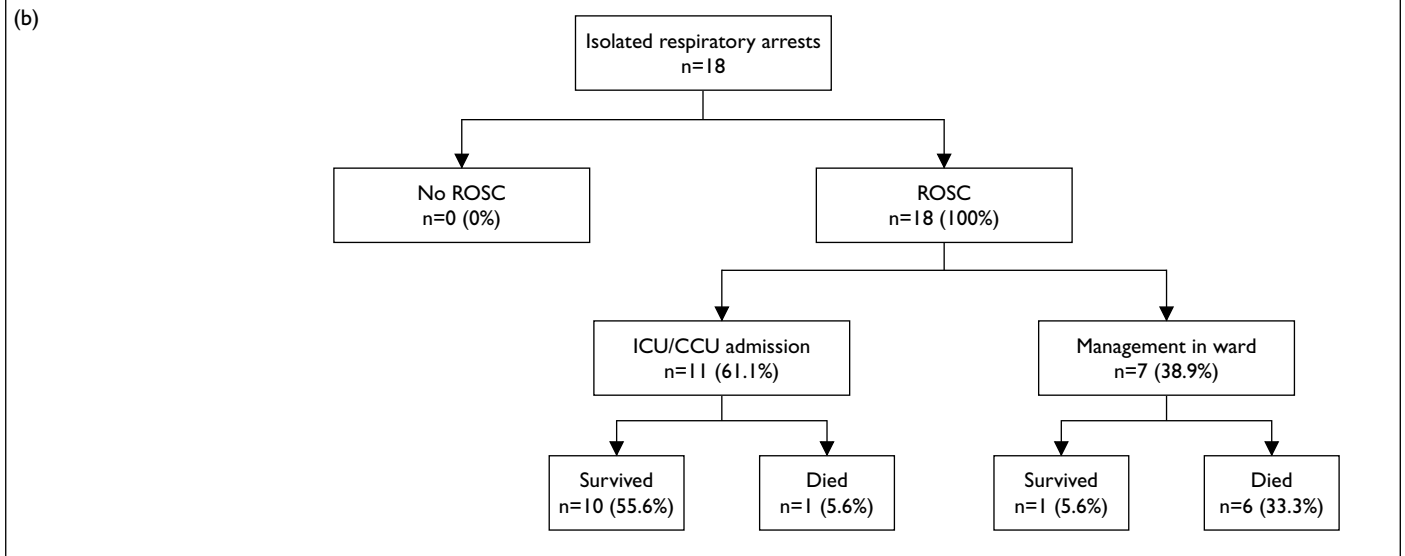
(b)

Isolated respiratory arrests
n=18

No ROSC
n=0 (0%)

ROSC
n=18 (100%)

ICU/CCU admission
n=11 (61.1%)

Management in ward
n=7 (38.9%)

Survived
n=10 (55.6%)

Died
n=1 (5.6%)

Survived
n=1 (5.6%)

Died
n=6 (33.3%)